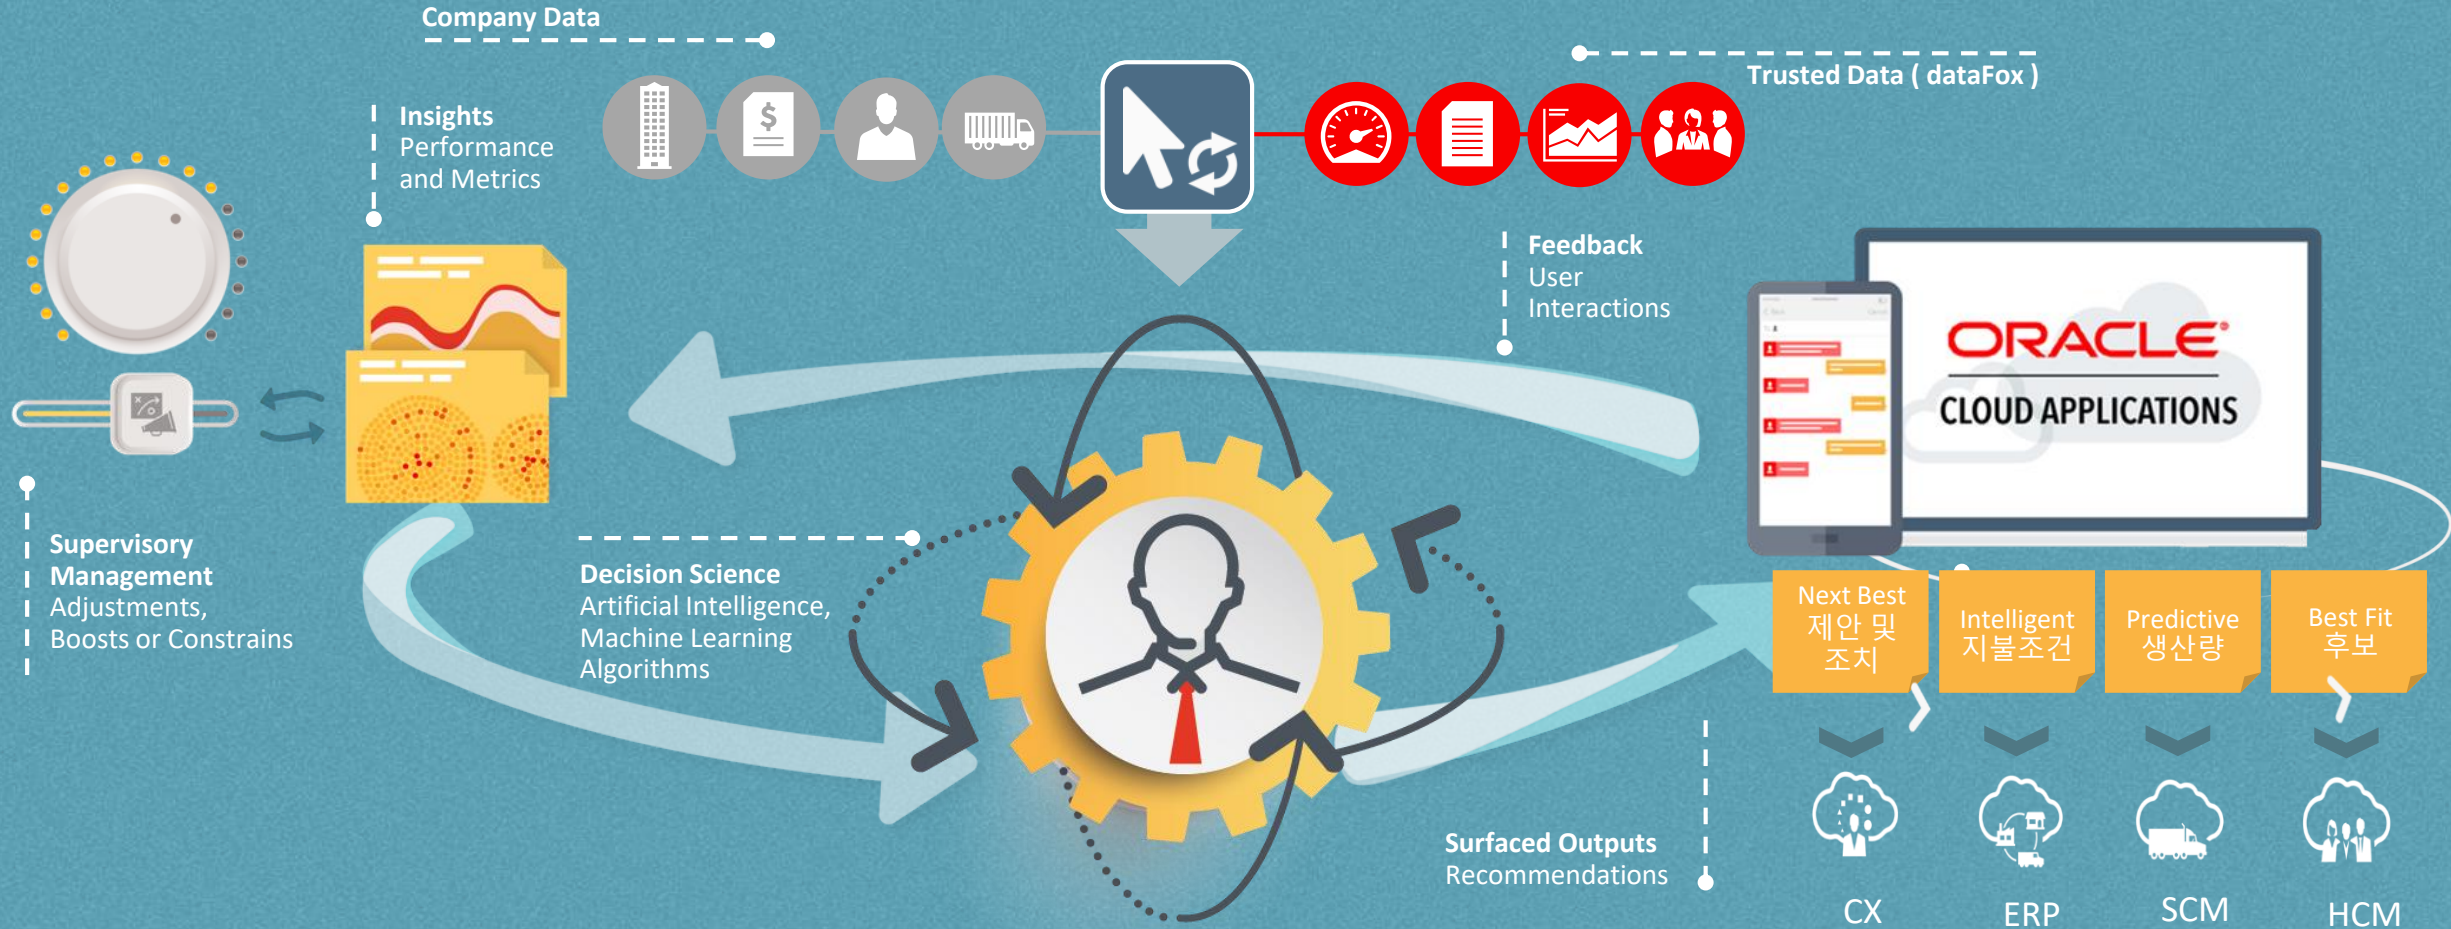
Company Data

Trusted Data ( dataFox )

Insights
Performance and Metrics

Feedback
User Interactions

ORACLE
CLOUD APPLICATIONS

Supervisory Management
Adjustments, Boosts or Constrains

Decision Science
Artificial Intelligence, Machine Learning Algorithms

Next Best
제안 및 조치

Intelligent
지불조건

Predictive
생산량

Best Fit
후보

Surfaced Outputs
Recommendations

CX

ERP

SCM

HCM